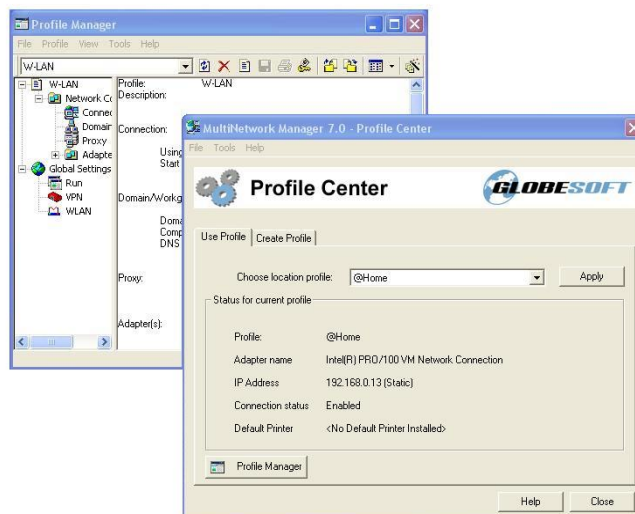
Profile Manager

File Profile View Tools Help

W-LAN

W-LAN
Network Co
Connec
Domair
Proxy
Adapte
Global Settings
Run
VPN
WLAN

Profile: W-LAN
Description:

Connection:
Using
Start

Domain/Workg
Doma
Comp
DNS

Proxy:

Adapter(s):

MultiNetwork Manager 7.0 - Profile Center

File Tools Help

Profile Center

GLOBESOFT

Use Profile | Create Profile

Choose location profile: @Home Apply

Status for current profile

Profile: @Home
Adapter name Intel(R) PRO/100 VM Network Connection
IP Address 192.168.0.13 (Static)
Connection status Enabled
Default Printer <No Default Printer Installed>

Profile Manager

Help Close